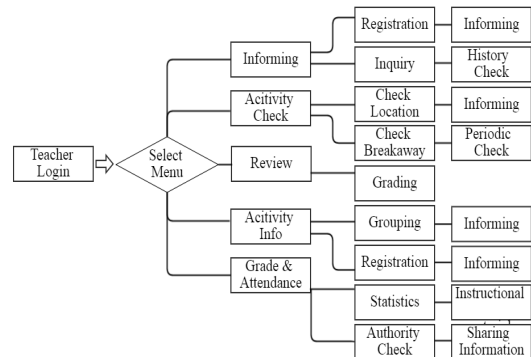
Teacher Login

Select Menu

Informing

Registration

Informing

Inquiry

History Check

Acitivity Check

Check Location

Informing

Check Breakaway

Periodic Check

Review

Grading

Acitivity Info

Grouping

Informing

Registration

Informing

Grade & Attendance

Statistics

Instructional

Authority Check

Sharing Information